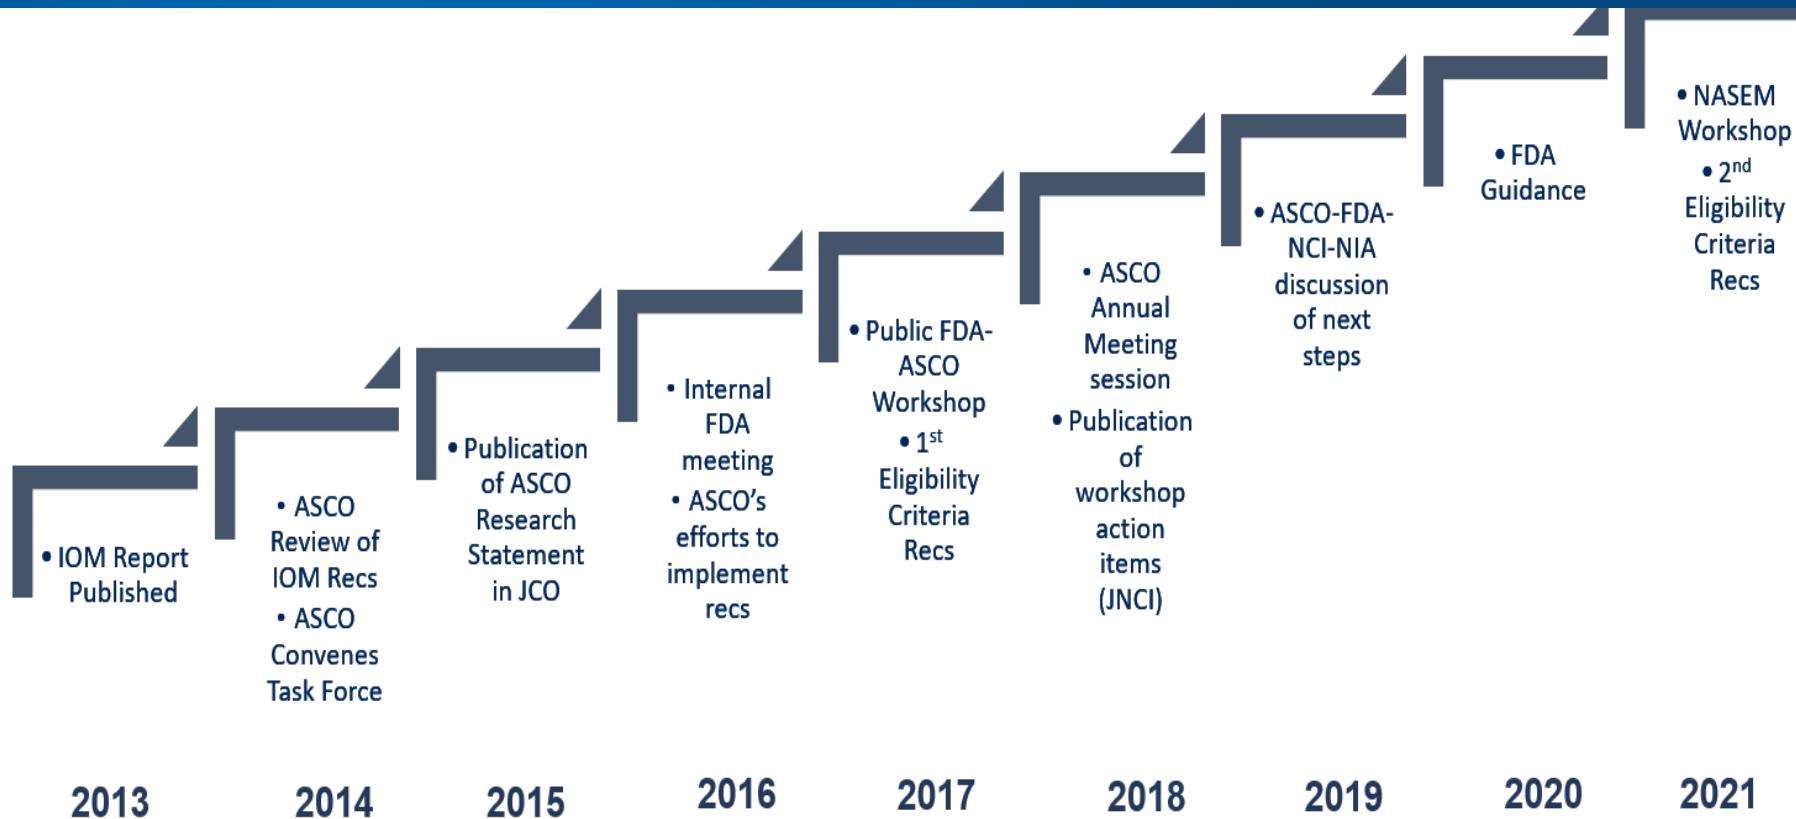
• IOM Report Published

• ASCO Review of IOM Recs
• ASCO Convenes Task Force

• Publication of ASCO Research Statement in JCO

• Internal FDA meeting
• ASCO's efforts to implement recs

• Public FDA-ASCO Workshop
• $1^{st}$ Eligibility Criteria Recs

• ASCO Annual Meeting session
• Publication of workshop action items (JNCI)

• ASCO-FDA-NCI-NIA discussion of next steps

• FDA Guidance

• NASEM Workshop
• $2^{nd}$ Eligibility Criteria Recs

2013 2014 2015 2016 2017 2018 2019 2020 2021